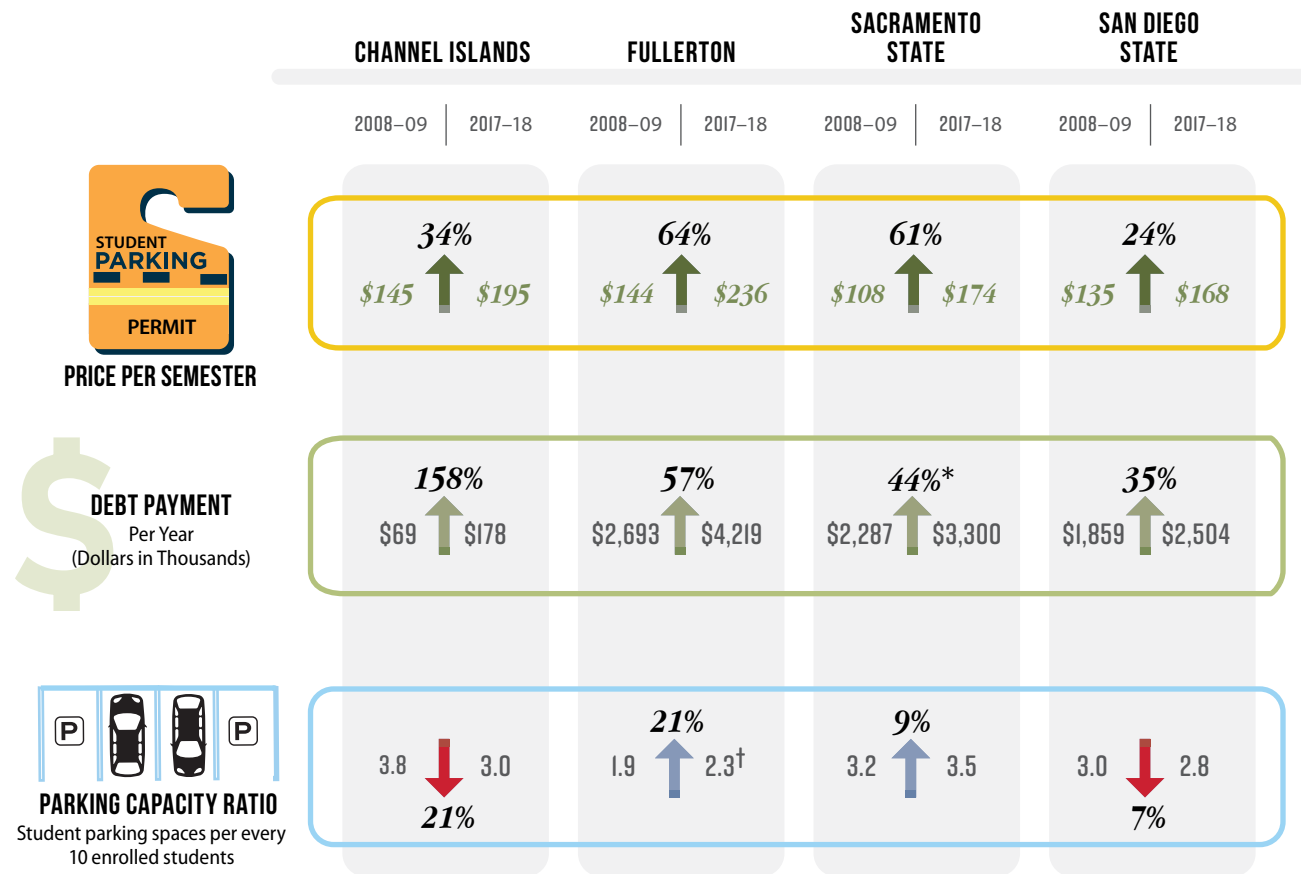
| | CHANNEL ISLANDS | | FULLERTON | | SACRAMENTO STATE | | SAN DIEGO STATE | |
|---|---|---|---|---|---|---|---|---|
| | 2008–09 | 2017–18 | 2008–09 | 2017–18 | 2008–09 | 2017–18 | 2008–09 | 2017–18 |
| STUDENT PARKING PERMIT PRICE PER SEMESTER | \$145 | \$195 | \$144 | \$236 | \$108 | \$174 | \$135 | \$168 |
| | 34% | | 64% | | 61% | | 24% | |
| DEBT PAYMENT Per Year (Dollars in Thousands) | \$69 | \$178 | \$2,693 | \$4,219 | \$2,287 | \$3,300 | \$1,859 | \$2,504 |
| | 158% | | 57% | | 44%* | | 35% | |
| PARKING CAPACITY RATIO Student parking spaces per every 10 enrolled students | 3.8 | 3.0 | 1.9 | 2.3† | 3.2 | 3.5 | 3.0 | 2.8 |
| | 21% | | 21% | | 9% | | 7% | |

P P